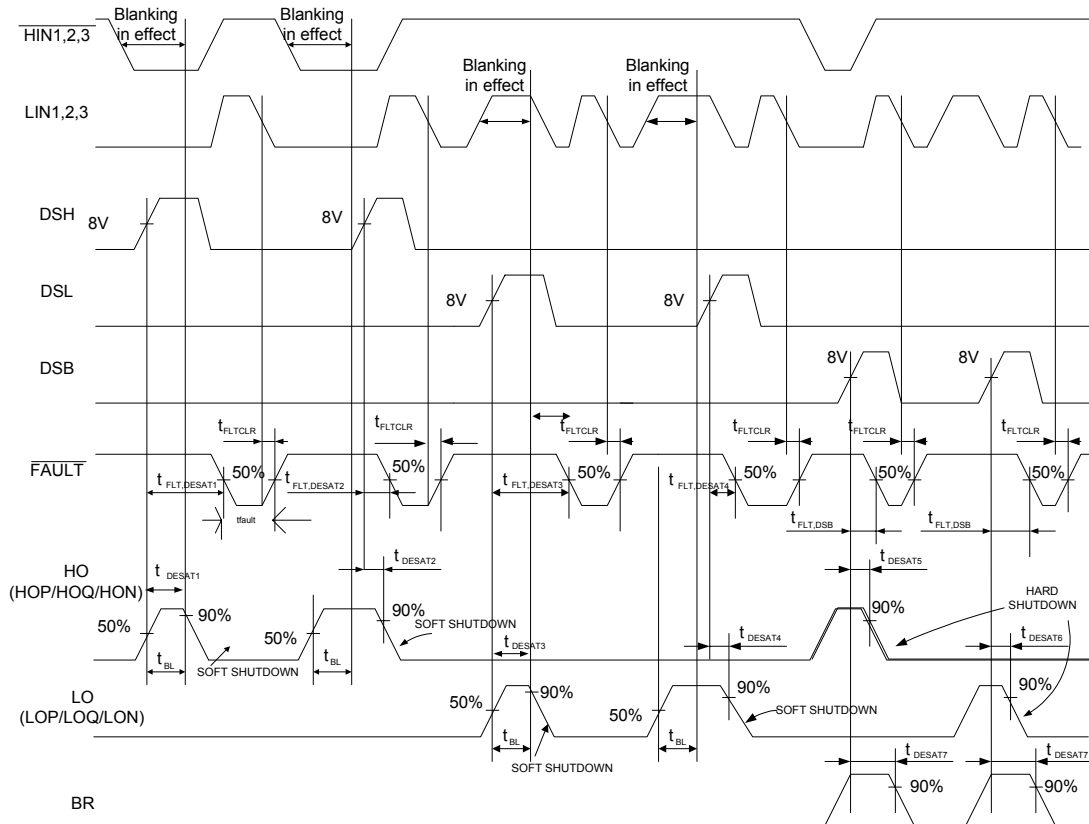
$\overline{\text{HIN1,2,3}}$
Blanking in effect
Blanking in effect
Blanking in effect
Blanking in effect
LIN1,2,3
DSH
8V
8V
DSL
8V
8V
DSB
8V
8V
$t_{FLTCLR}$
$t_{FLTCLR}$
$t_{FLTCLR}$
$t_{FLTCLR}$
$t_{FLTCLR}$
$t_{FLTCLR}$
$\overline{\text{FAULT}}$
$t_{FLT,DESAT1}$
50%
$t_{FLT,DESAT2}$
50%
$t_{FLT,DESAT3}$
50%
$t_{FLT,DESAT4}$
50%
50%
50%
tfault
$t_{FLT,DSB}$
$t_{FLT,DSB}$
HO (HOP/HOQ/HON)
$t_{DESAT1}$
$t_{DESAT2}$
$t_{DESAT5}$
HARD SHUTDOWN
50%
90%
50%
90%
SOFT SHUTDOWN
90%
$t_{DESAT3}$
$t_{DESAT4}$
$t_{DESAT6}$
$t_{BL}$
SOFT SHUTDOWN
$t_{BL}$
LO (LOP/LOQ/LON)
50%
90%
50%
90%
SOFT SHUTDOWN
90%
$t_{BL}$
$t_{BL}$
SOFT SHUTDOWN
$t_{DESAT7}$
$t_{DESAT7}$
BR
90%
90%